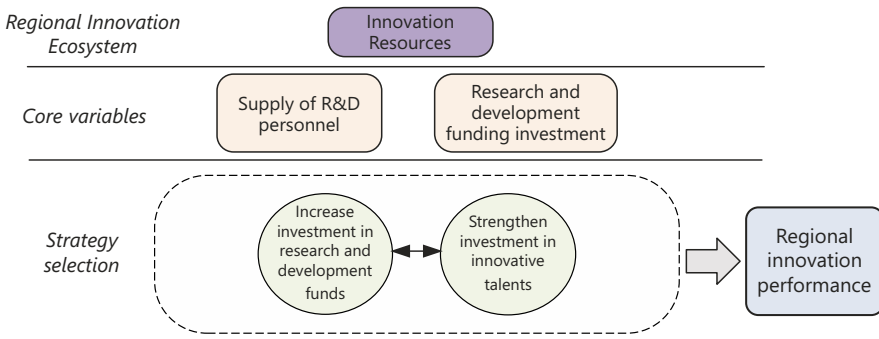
Regional Innovation Ecosystem

Innovation Resources

Core variables

Supply of R&D personnel

Research and development funding investment

Strategy selection

Increase investment in research and development funds

Strengthen investment in innovative talents

Regional innovation performance